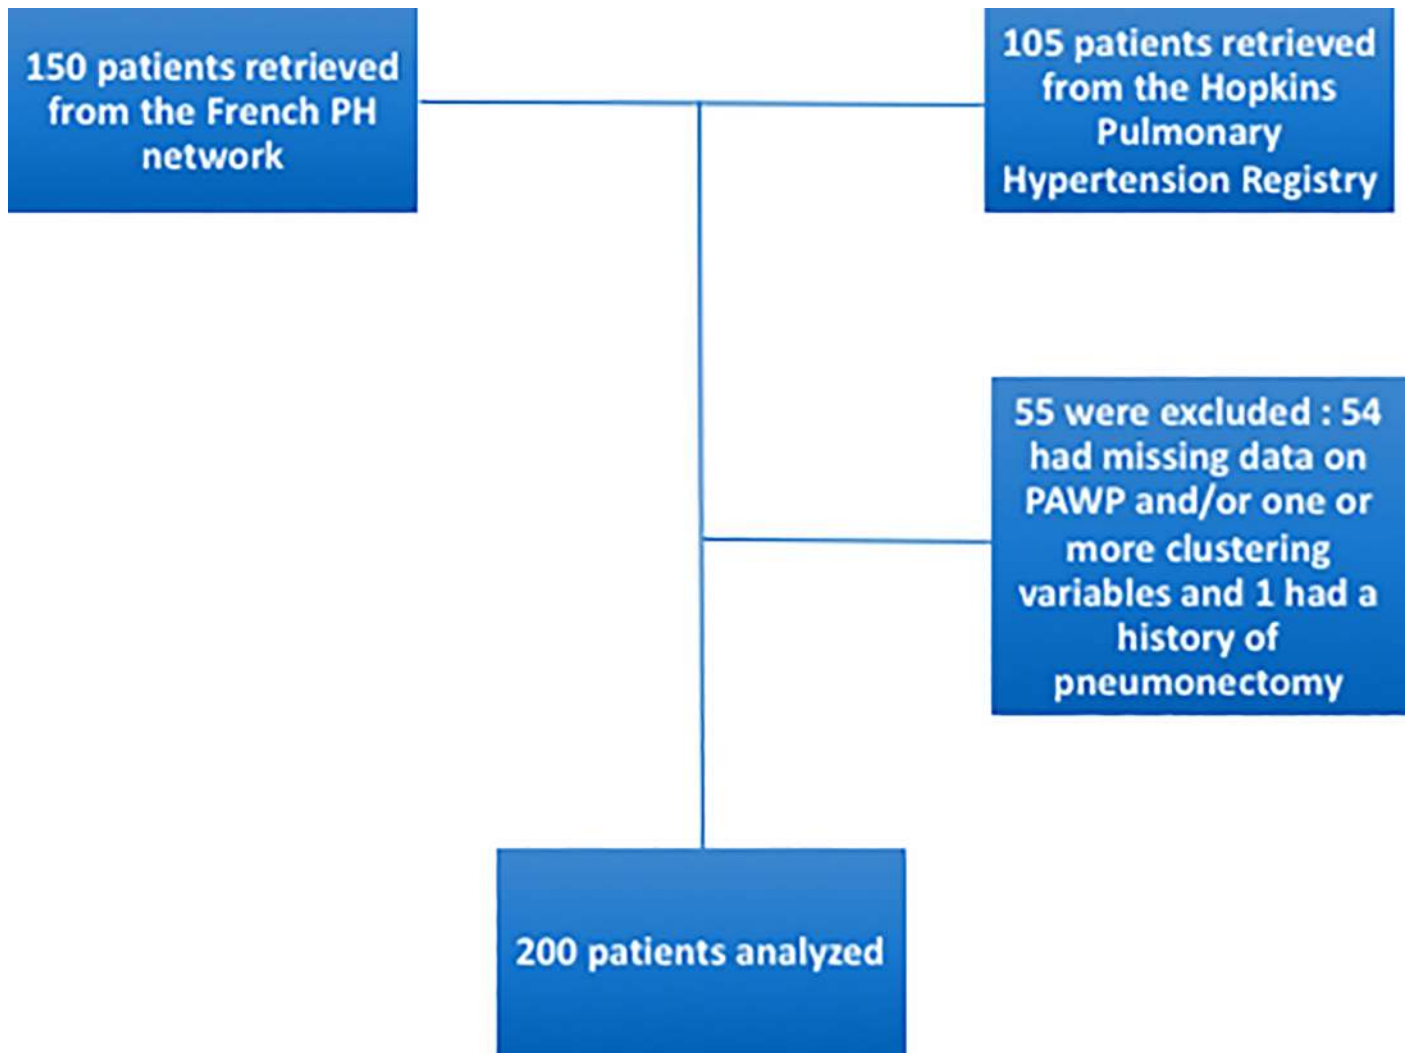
150 patients retrieved from the French PH network

105 patients retrieved from the Hopkins Pulmonary Hypertension Registry

55 were excluded : 54 had missing data on PAWP and/or one or more clustering variables and 1 had a history of pneumonectomy

200 patients analyzed